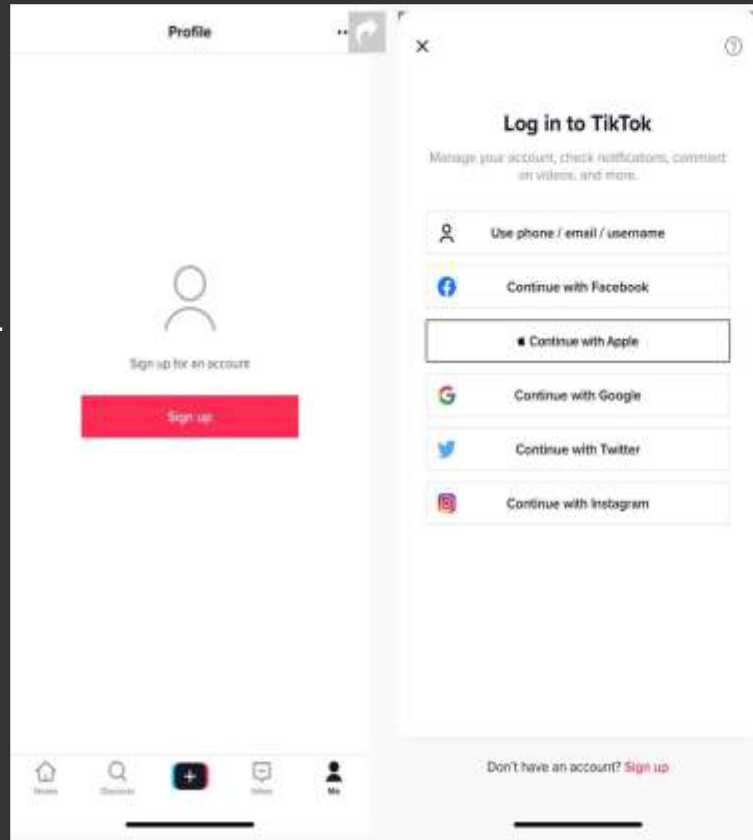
Profile

Sign up for an account

Sign up

Home Discover Inbox Me

Log in to TikTok

Manage your account, check notifications, comment on videos, and more.

Use phone / email / username

Continue with Facebook

Continue with Apple

Continue with Google

Continue with Twitter

Continue with Instagram

Don't have an account? Sign up